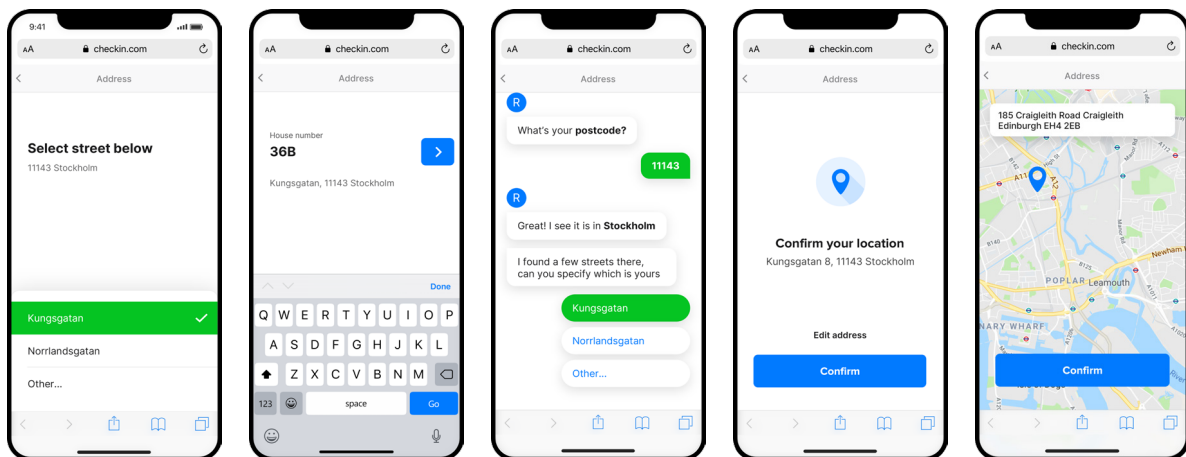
9:41
AA checkin.com
Address
Select street below
11143 Stockholm
Kungsgatan
Norrlandsgatan
Other...

AA checkin.com
Address
House number
36B
Kungsgatan, 11143 Stockholm
Done
Q W E R T Y U I O P
A S D F G H J K L
Z X C V B N M
123 space Go

AA checkin.com
Address
R
What's your **postcode?**
11143
R
Great! I see it is in **Stockholm**
I found a few streets there, can you specify which is yours
Kungsgatan
Norrlandsgatan
Other...

AA checkin.com
Address
Confirm your location
Kungsgatan 8, 11143 Stockholm
Edit address
Confirm

AA checkin.com
Address
185 Craigleith Road Craigleith Edinburgh EH4 2EB
A11
A12
Newham
POPLAR
Leamouth
NARY WHARF
Confirm